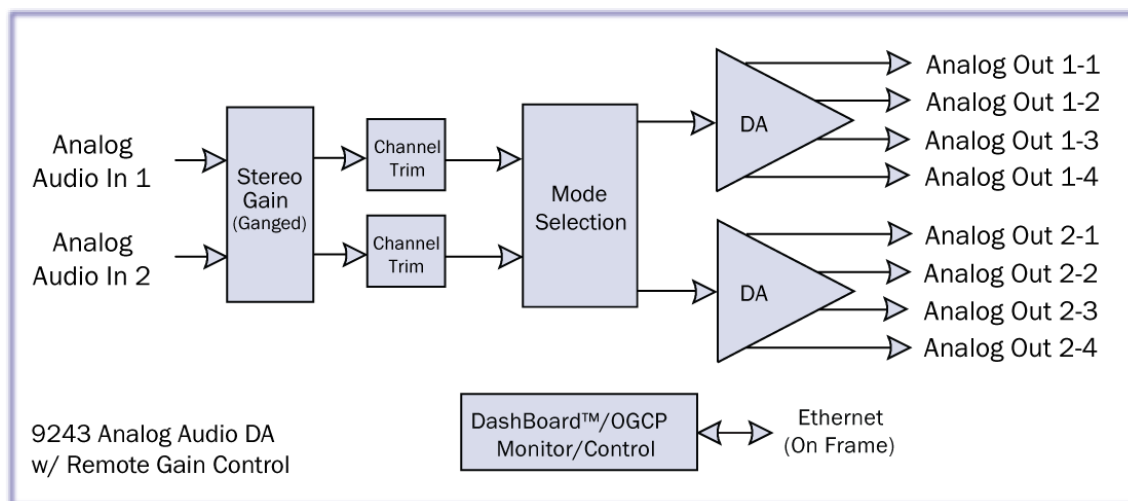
Analog Audio In 1

Analog Audio In 2

Stereo Gain (Ganged)

Channel Trim

Channel Trim

Mode Selection

DA

DA

Analog Out 1-1
Analog Out 1-2
Analog Out 1-3
Analog Out 1-4

Analog Out 2-1
Analog Out 2-2
Analog Out 2-3
Analog Out 2-4

9243 Analog Audio DA
w/ Remote Gain Control

DashBoard™/OGCP
Monitor/Control

Ethernet
(On Frame)